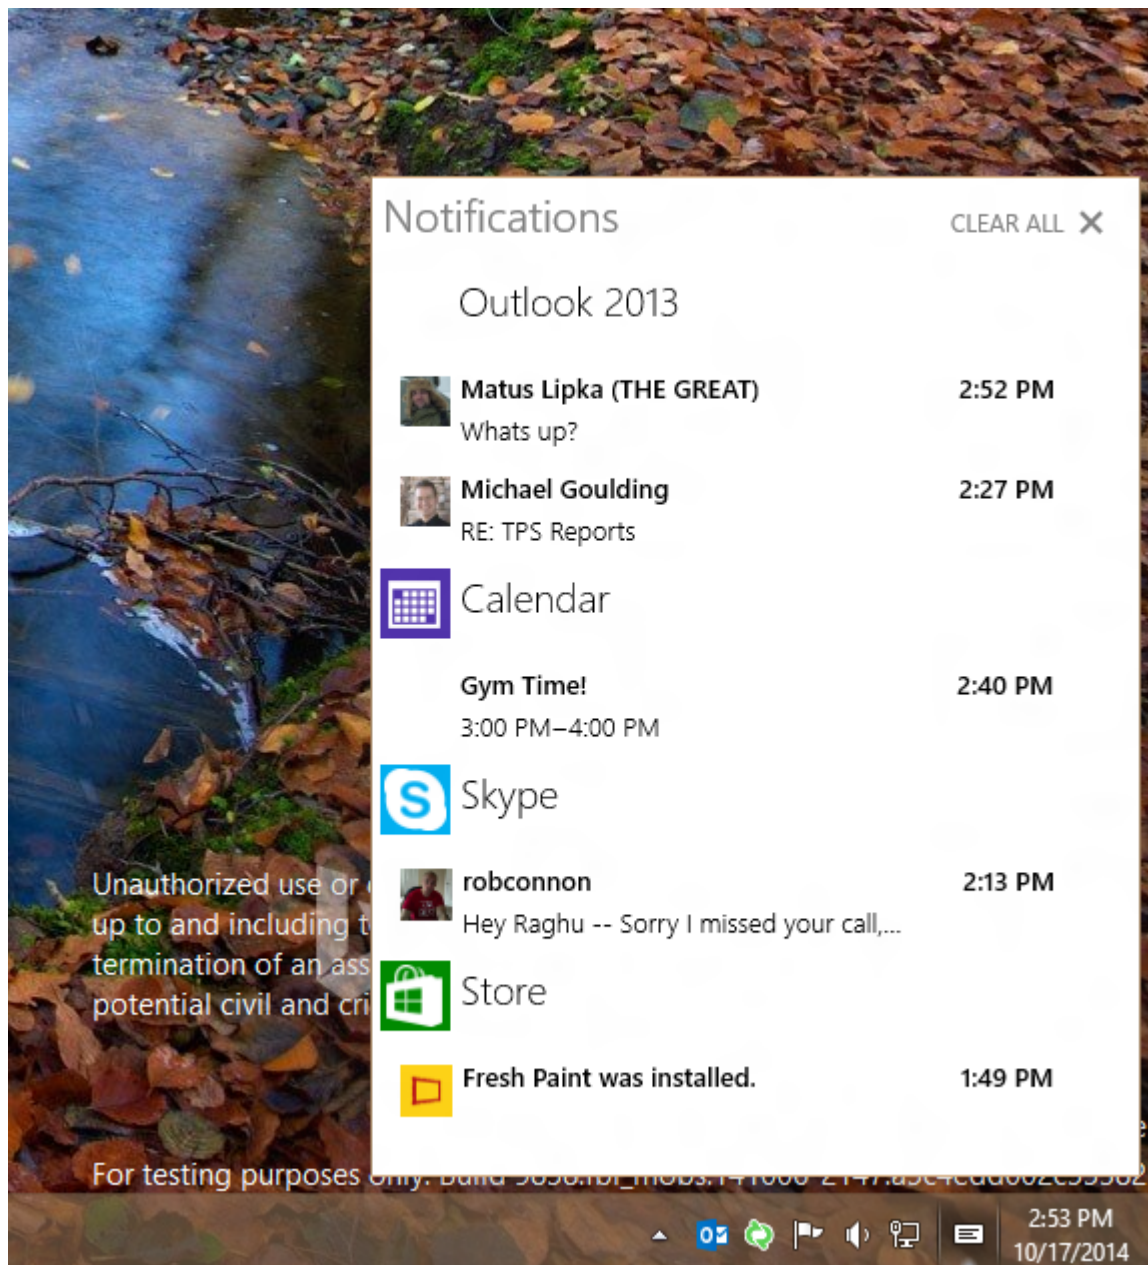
Notifications

CLEAR ALL ✕

Outlook 2013

Matus Lipka (THE GREAT) 2:52 PM
Whats up?

Michael Goulding 2:27 PM
RE: TPS Reports

Calendar

Gym Time! 2:40 PM
3:00 PM–4:00 PM

Skype

robconnon 2:13 PM
Hey Raghu -- Sorry I missed your call,...

Store

Fresh Paint was installed. 1:49 PM

Unauthorized use or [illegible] up to and including t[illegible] termination of an ass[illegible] potential civil and cri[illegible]

For testing purposes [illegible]

2:53 PM
10/17/2014